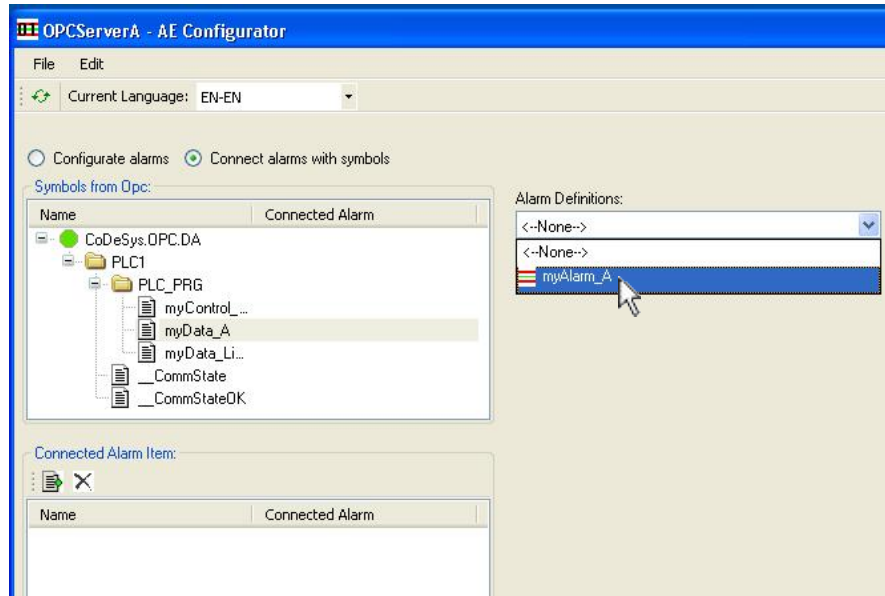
OPCServerA - AE Configurator

File Edit

Current Language: EN-EN

Configurate alarms Connect alarms with symbols

Symbols from Opc:

| Name | Connected Alarm |
|---|---|
| CoDeSys.OPC.DA | |
| PLC1 | |
| PLC_PRG | |
| myControl_... | |
| myData_A | |
| myData_Li... | |
| __CommState | |
| __CommStateOK | |

Alarm Definitions:

<--None-->

<--None-->

myAlarm_A

Connected Alarm Item:

| Name | Connected Alarm |
|---|---|